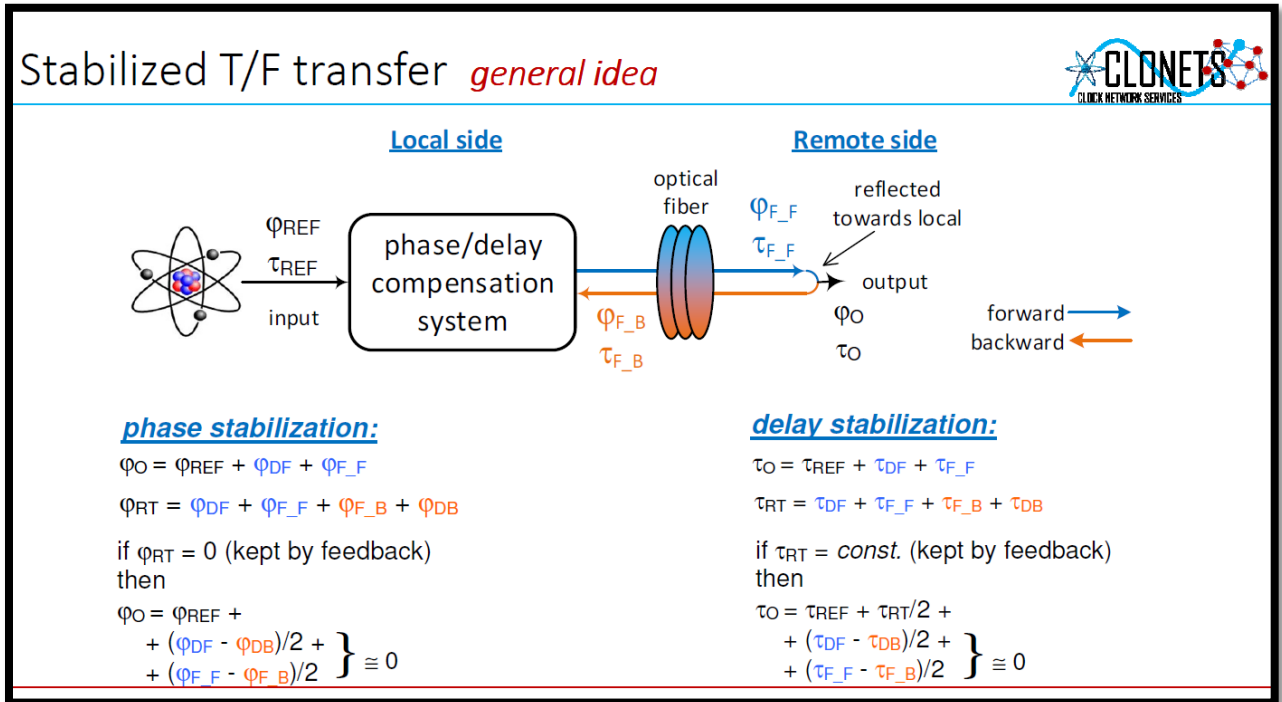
Stabilized T/F transfer general idea

CLONETS
CLOCK NETWORK SERVICES

Local side

Remote side

$\varphi_{REF}$
$\tau_{REF}$
input

phase/delay compensation system

optical fiber

$\varphi_{F\_F}$
$\tau_{F\_F}$

reflected towards local

output
$\varphi_O$
$\tau_O$

$\varphi_{F\_B}$
$\tau_{F\_B}$

forward
backward

phase stabilization:

$\varphi_O = \varphi_{REF} + \varphi_{DF} + \varphi_{F\_F}$

$\varphi_{RT} = \varphi_{DF} + \varphi_{F\_F} + \varphi_{F\_B} + \varphi_{DB}$

if $\varphi_{RT} = 0$ (kept by feedback) then

$\varphi_O = \varphi_{REF} +$
$+ (\varphi_{DF} - \varphi_{DB})/2 +$
$+ (\varphi_{F\_F} - \varphi_{F\_B})/2$ $\} \cong 0$

delay stabilization:

$\tau_O = \tau_{REF} + \tau_{DF} + \tau_{F\_F}$

$\tau_{RT} = \tau_{DF} + \tau_{F\_F} + \tau_{F\_B} + \tau_{DB}$

if $\tau_{RT} = const.$ (kept by feedback) then

$\tau_O = \tau_{REF} + \tau_{RT}/2 +$
$+ (\tau_{DF} - \tau_{DB})/2 +$
$+ (\tau_{F\_F} - \tau_{F\_B})/2$ $\} \cong 0$